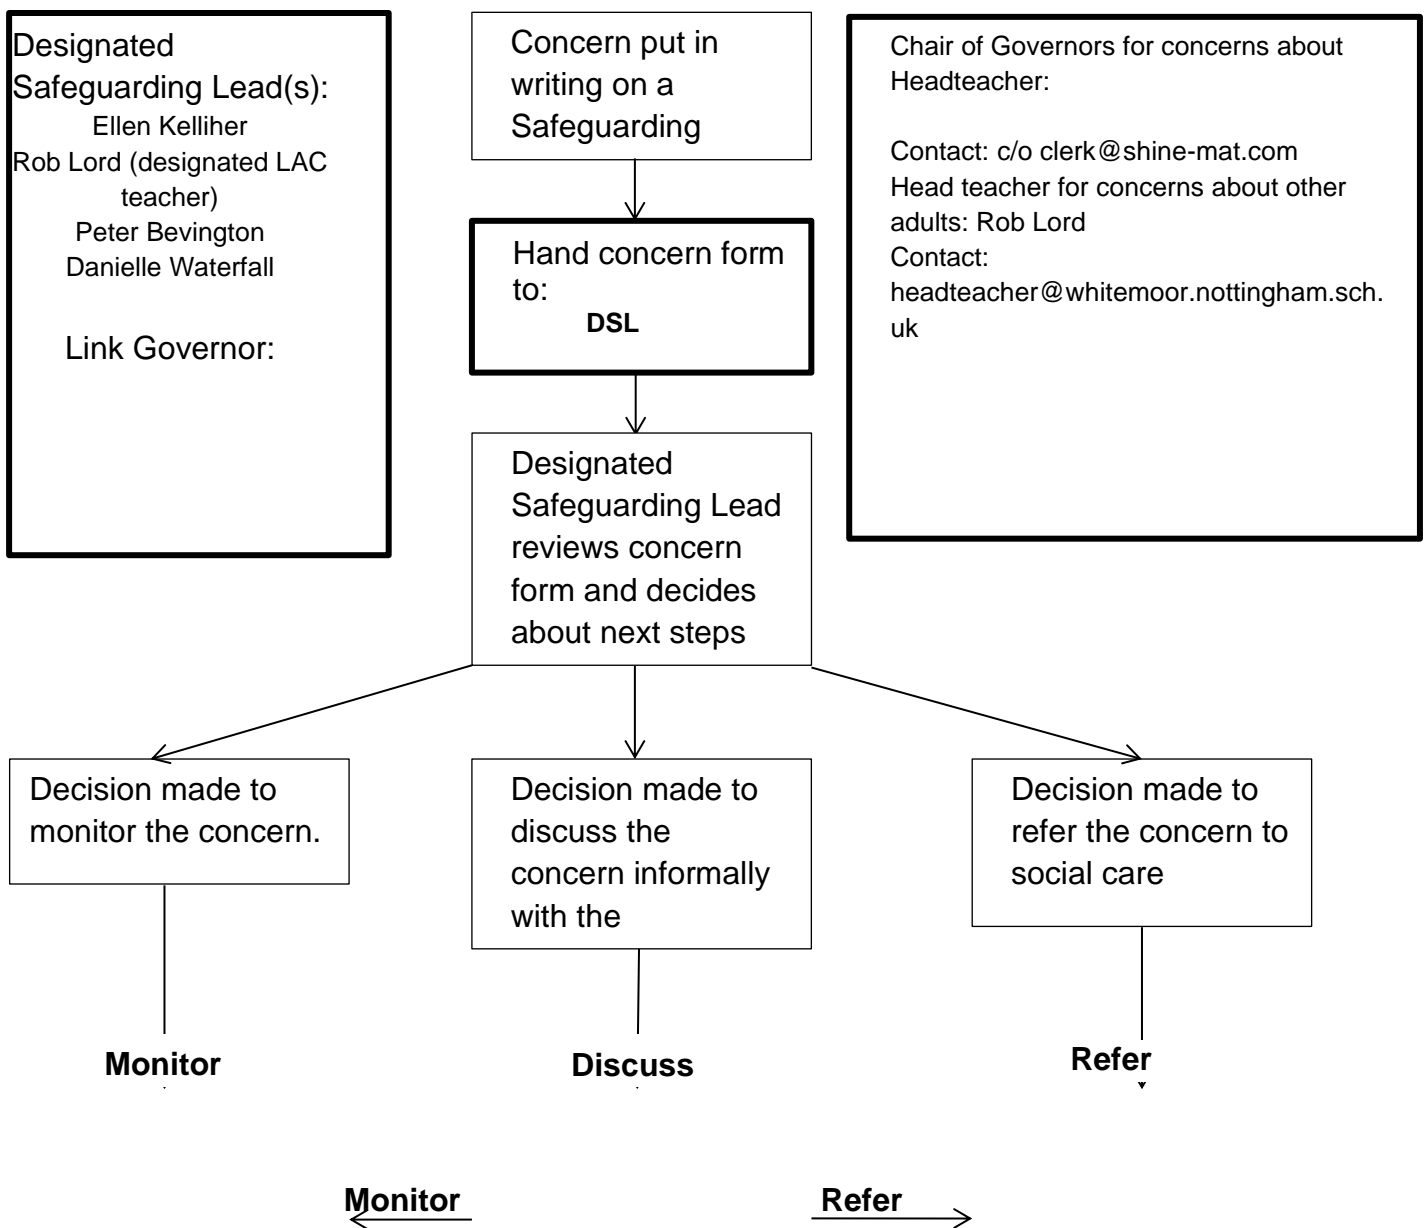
Designated Safeguarding Lead(s):
Ellen Kelliher
Rob Lord (designated LAC teacher)
Peter Bevington
Danielle Waterfall

Link Governor:

Concern put in writing on a Safeguarding

Hand concern form to:
DSL

Designated Safeguarding Lead reviews concern form and decides about next steps

Chair of Governors for concerns about Headteacher:

Contact: c/o clerk@shine-mat.com
Head teacher for concerns about other adults: Rob Lord
Contact:
headteacher@whitemoor.nottingham.sch.uk

Decision made to monitor the concern.

Decision made to discuss the concern informally with the

Decision made to refer the concern to social care

Monitor

Discuss

Refer

Monitor

Refer